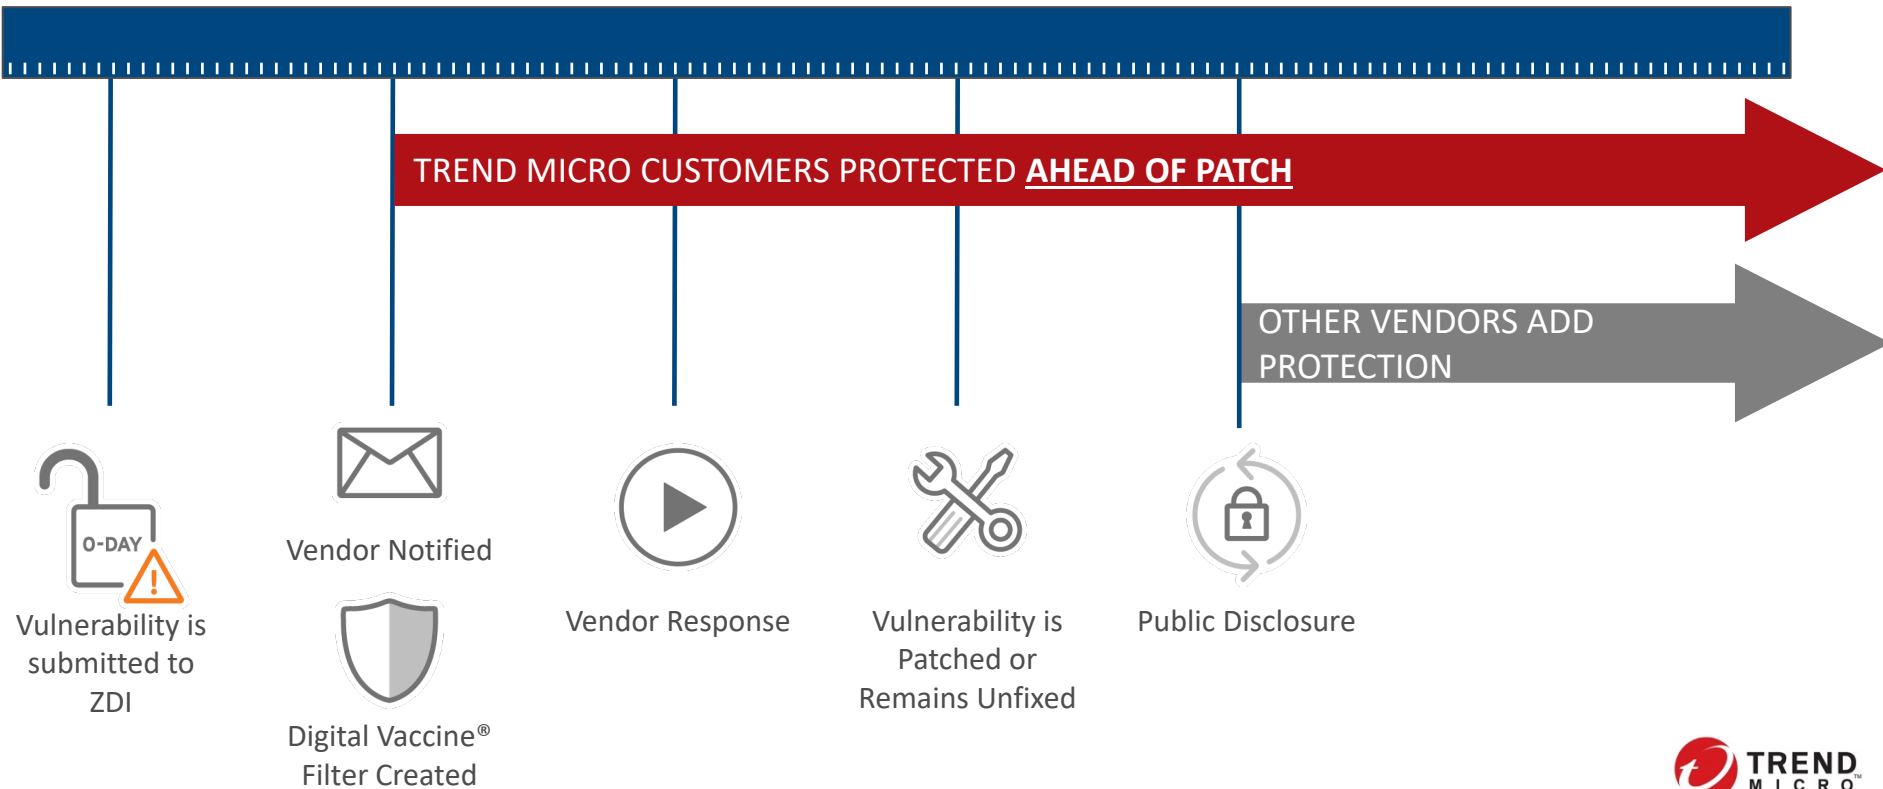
TREND MICRO CUSTOMERS PROTECTED AHEAD OF PATCH

OTHER VENDORS ADD PROTECTION

0-DAY

Vulnerability is submitted to ZDI

Vendor Notified

Digital Vaccine® Filter Created

Vendor Response

Vulnerability is Patched or Remains Unfixed

Public Disclosure

TREND MICRO™